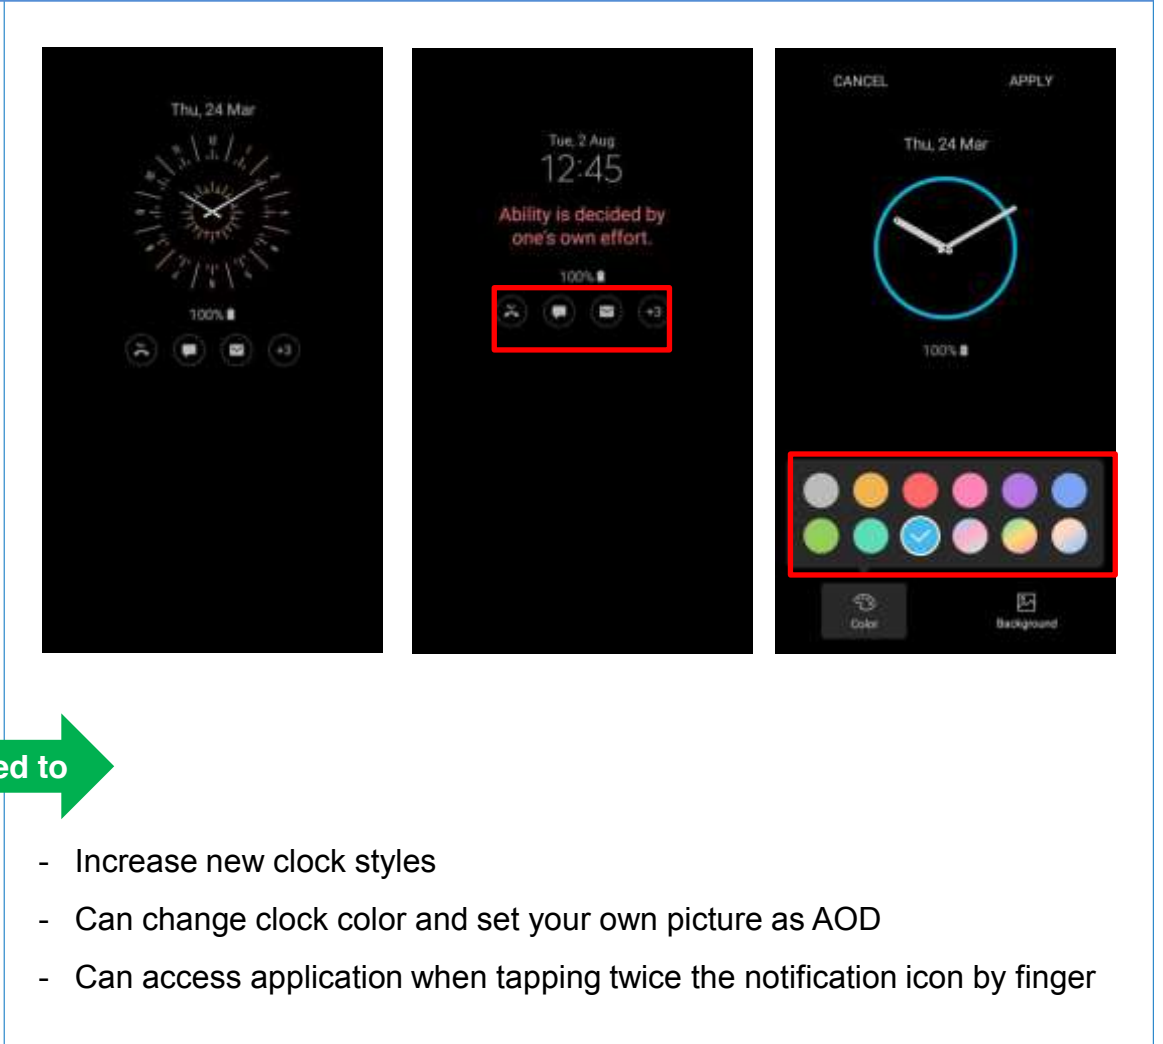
Thu, 24 Mar

100%

+3

Tue, 2 Aug
12:45
Ability is decided by one's own effort.

100%

+3

CANCEL APPLY

Thu, 24 Mar

100%

Color Background

ed to

- Increase new clock styles
- Can change clock color and set your own picture as AOD
- Can access application when tapping twice the notification icon by finger